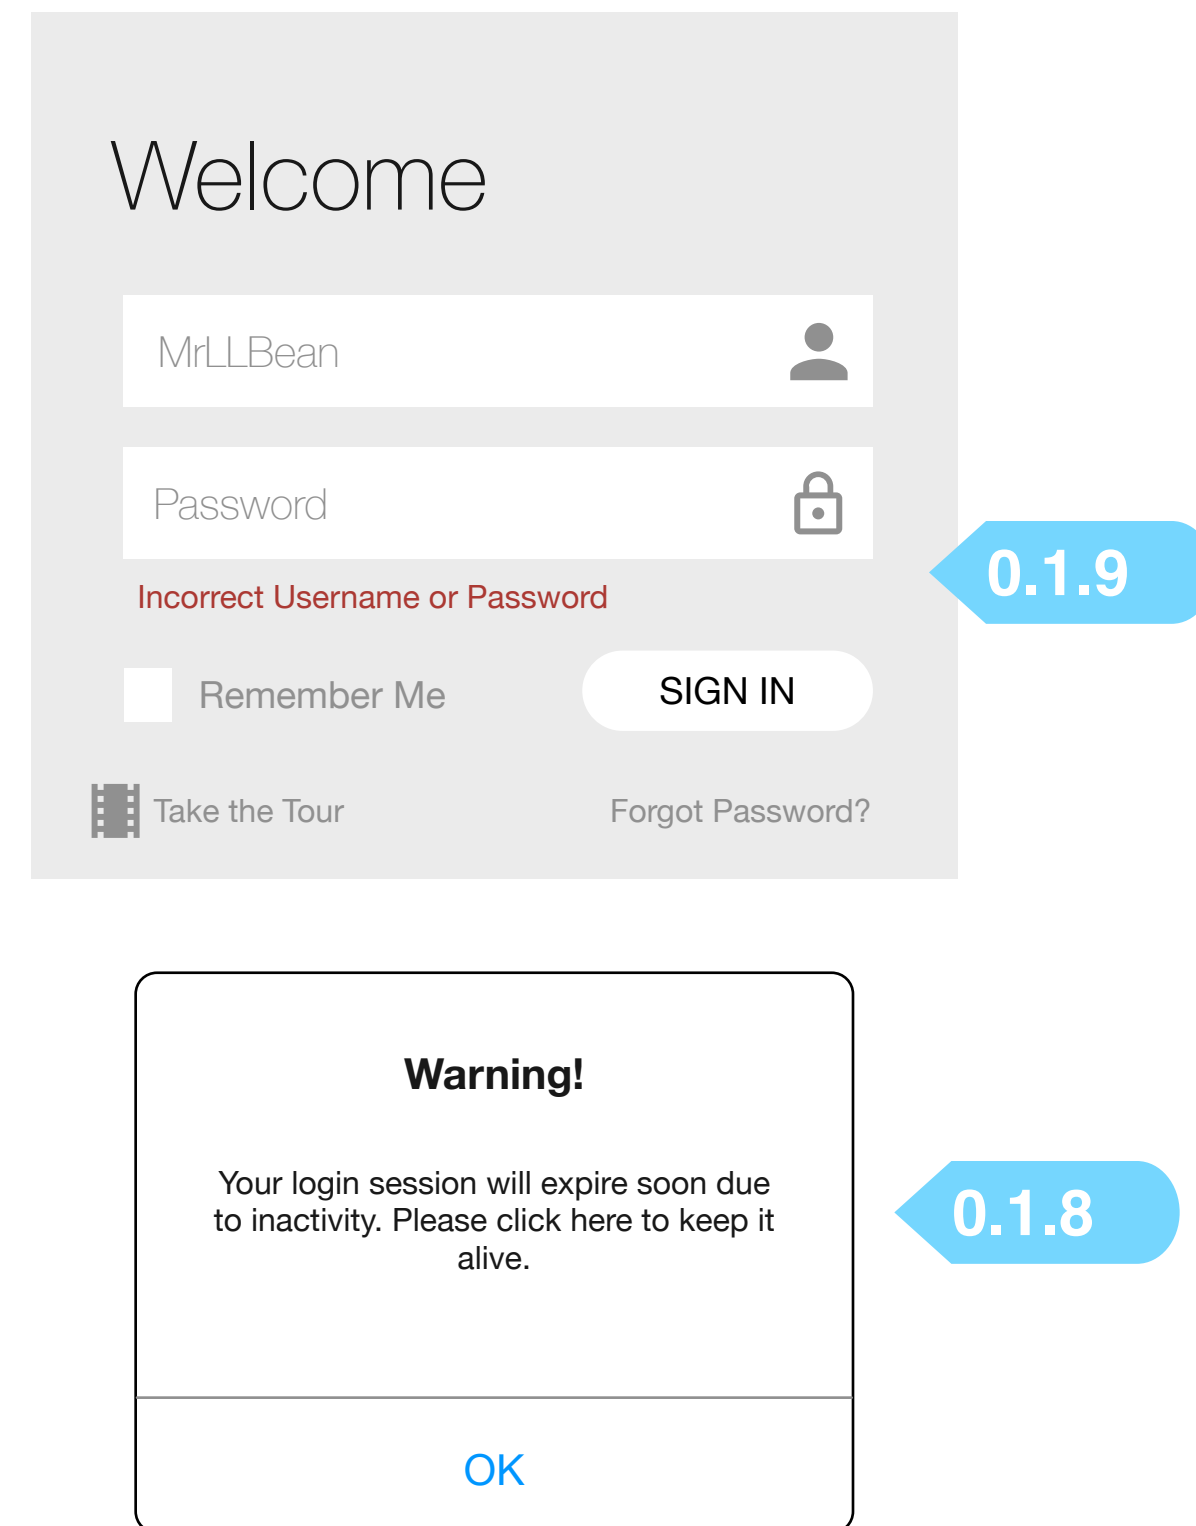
Welcome

MrLLBean

Password

Incorrect Username or Password

0.1.9

Remember Me

SIGN IN

Take the Tour

Forgot Password?

Warning!

Your login session will expire soon due to inactivity. Please click here to keep it alive.

0.1.8

OK